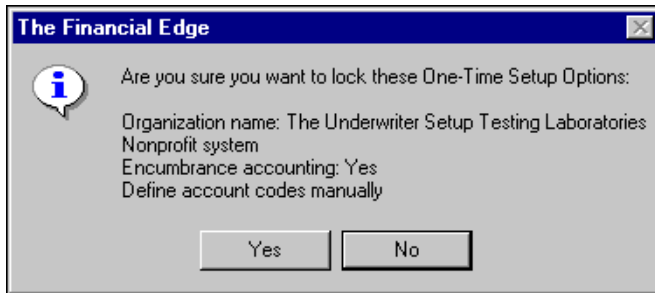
The Financial Edge

Are you sure you want to lock these One-Time Setup Options:

Organization name: The Underwriter Setup Testing Laboratories
Nonprofit system
Encumbrance accounting: Yes
Define account codes manually

Yes
No